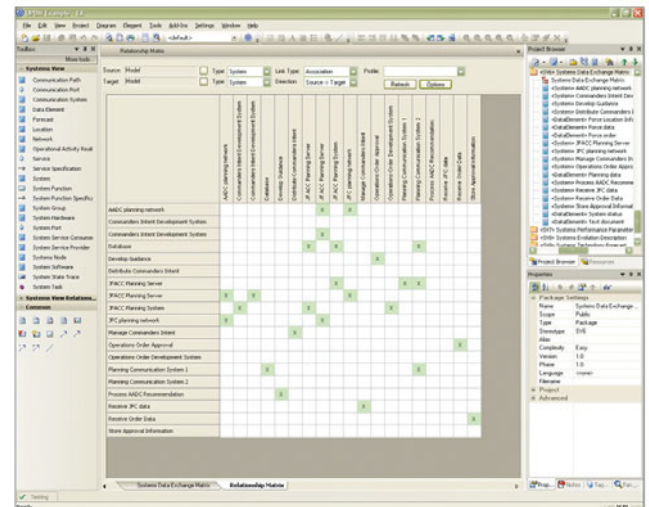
File Edit View Project Diagram Element Tools Add-Ins Settings Window Help

Toolbox

More tools

Systems View

Communication Path
Communication Port
Communication System
Data Element
Forecast
Location
Network
Operational Activity Realt
Service
Service Specification
System
System Function
System Function Specific
System Group
System Hardware
System Port
System Service Consumer
System Service Provider
System Node
System Software
System State Trace
System Task

Systems View Relations...

Common

Relationship Matrix

Source Model
Target Model
Type System
Type System
Link Type Association
Direction Source > Target
Profile
Refresh
Options

| | AADC planning network | Commanders Intent Development System | Commanders Intent Development System | Database | Develop Guidance | Distribute Commanders Intent | JFACC Planning Server | JFACC Planning Server | JFACC Planning System | JFC planning network | Manage Commanders Intent | Operations Order Approval | Operations Order Development System | Planning Communication System 1 | Planning Communication System 2 | Process AADC Recommendation | Receive JFC data | Receive Order Data | Store Approval Information |
|---|---|---|---|---|---|---|---|---|---|---|---|---|---|---|---|---|---|---|---|
| AADC planning network | | | | | | | | x | | x | | | | | | | | | |
| Commanders Intent Development System | | | | | | | | x | | | | | | | | | | | |
| Commanders Intent Development System | | | | | | | | x | | | | | | | | | | | |
| Database | | | | | | | x | | x | | | | | | | | | | |
| Develop Guidance | | | | | | | | | | | | x | | | | | | | |
| Distribute Commanders Intent | | | | | | | | | | | | | | | | | | | |
| JFACC Planning Server | | | | | | | | | x | | | | | x | x | | | | |
| JFACC Planning Server | x | | | | | | | | | x | | | | | | | | | |
| JFACC Planning System | | x | | | | | | x | | | | | | | | | | | |
| JFC planning network | x | | | | | | | x | | | | | | | | | | | |
| Manage Commanders Intent | | | | | | x | | | | | | | | | | | | | |
| Operations Order Approval | | | | | | | | | | | | | | | | | | x | |
| Operations Order Development System | | | | | | | | | | | | | | | | | | | |
| Planning Communication System 1 | | | | x | | | | | | | | | | | x | | | | |
| Planning Communication System 2 | | | | | | | | | | | | | | | | | | | |
| Process AADC Recommendation | | | | | x | | | | | | | | | | | | | | |
| Receive JFC data | | | | | | | | | | | x | | | | | | | | |
| Receive Order Data | | | | | | | | | | | | | | | | | x | | |
| Store Approval Information | | | | | | | | | | | | | | | | | | | |

Systems Data Exchange Matrix
Relationship Matrix

Project Browser

Systems Data Exchange Matrix
Systems Data Exchange Matrix
«System» AADC planning network
«System» Commanders Intent Dev
«System» Develop Guidance
«System» Distribute Commanders I
«DataElement» Force Location Info
«DataElement» Force data
«DataElement» Force order
«System» JFACC Planning Server
«System» JFC planning network
«System» Manage Commanders In
«System» Operations Order Appro
«DataElement» Planning data
«System» Process AADC Recomme
«System» Receive JFC data
«System» Receive Order Data
«System» Store Approval Informat
«DataElement» System status
«DataElement» Text document
«SV7» Systems Performance Parameter
«SV8» Systems Evolution Description

Project Browser
Resources

Properties

Package Settings
Name Systems Data Exchange...
Scope Public
Type Package
Stereotype SV6
Alias
Complexity Easy
Version 1.0
Phase 1.0
Language
Filename
Project
Advanced

Testing
Ready